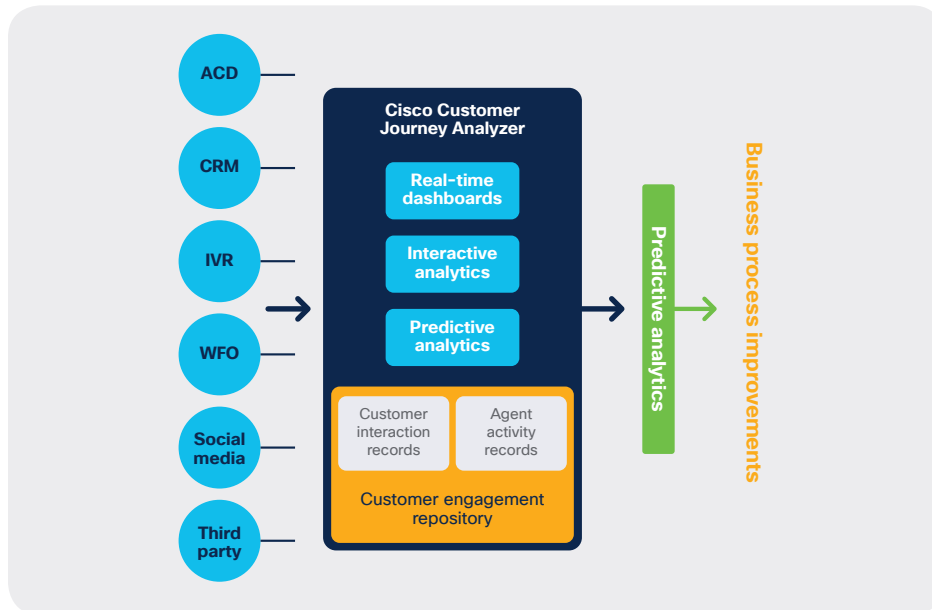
ACD

CRM

IVR

WFO

Social media

Third party

Cisco Customer Journey Analyzer

Real-time dashboards

Interactive analytics

Predictive analytics

Customer interaction records

Agent activity records

Customer engagement repository

Predictive analytics

Business process improvements